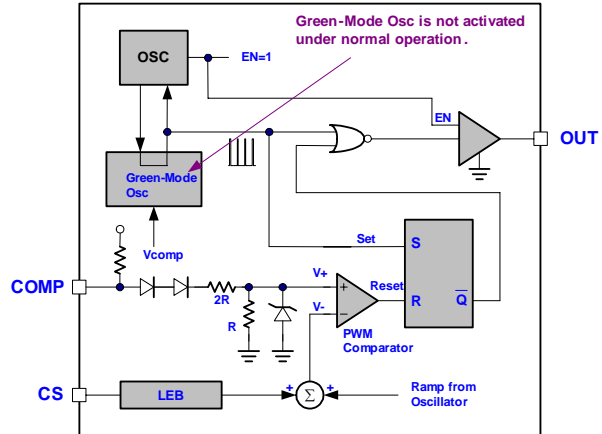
Green-Mode Osc is not activated under normal operation.

OSC

EN=1

EN

OUT

Green-Mode Osc

Vcomp

Set

S

COMP

2R

R

V+

V-

+

−

Reset

R

$\overline{Q}$

PWM Comparator

CS

LEB

+

+

$\Sigma$

Ramp from Oscillator